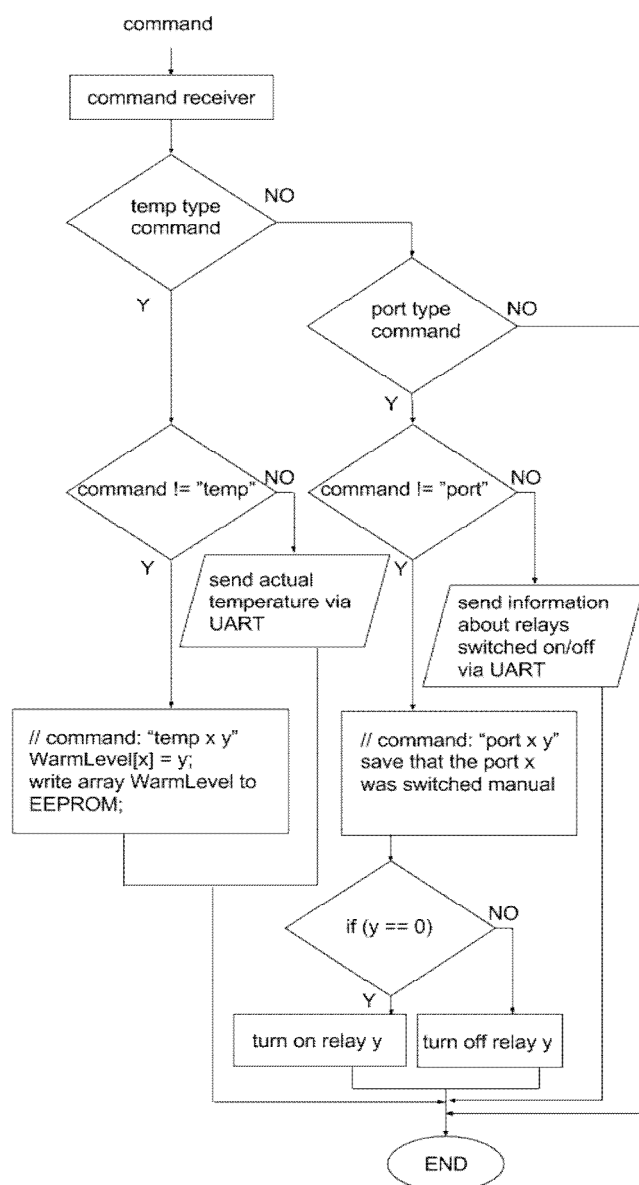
command

command receiver

temp type command

NO

Y

port type command

NO

Y

command != "temp"

NO

Y

command != "port"

NO

Y

send actual temperature via UART

send information about relays switched on/off via UART

// command: "temp x y"
WarmLevel[x] = y;
write array WarmLevel to EEPROM;

// command: "port x y"
save that the port x was switched manual

if (y == 0)

NO

Y

turn on relay y

turn off relay y

END